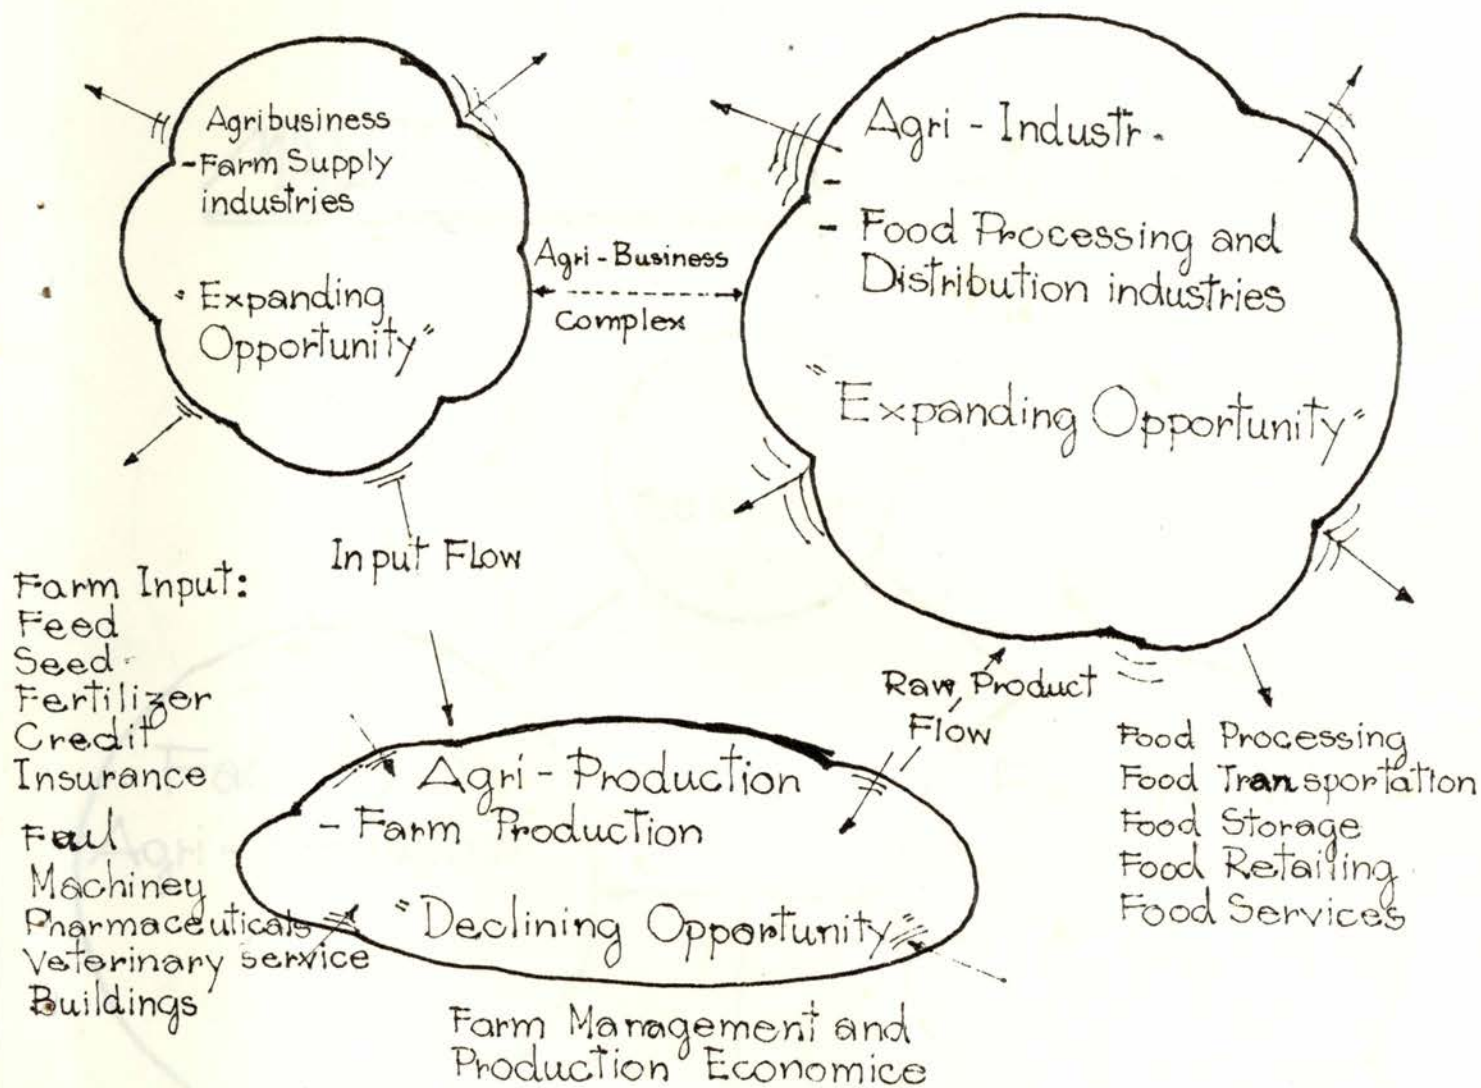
Agribusiness
-Farm Supply industries

"Expanding Opportunity"

Agri-Business
Complex

Agri - Industr.
-
- Food Processing and Distribution industries

"Expanding Opportunity"

Input Flow

Farm Input:
Feed
Seed
Fertilizer
Credit
Insurance
Feul
Machiney
Pharmaceuticals
Veterinary service
Buildings

Raw Product Flow

Agri - Production
- Farm Production

"Declining Opportunity"

Food Processing
Food Transportation
Food Storage
Food Retailing
Food Services

Farm Management and Production Economice